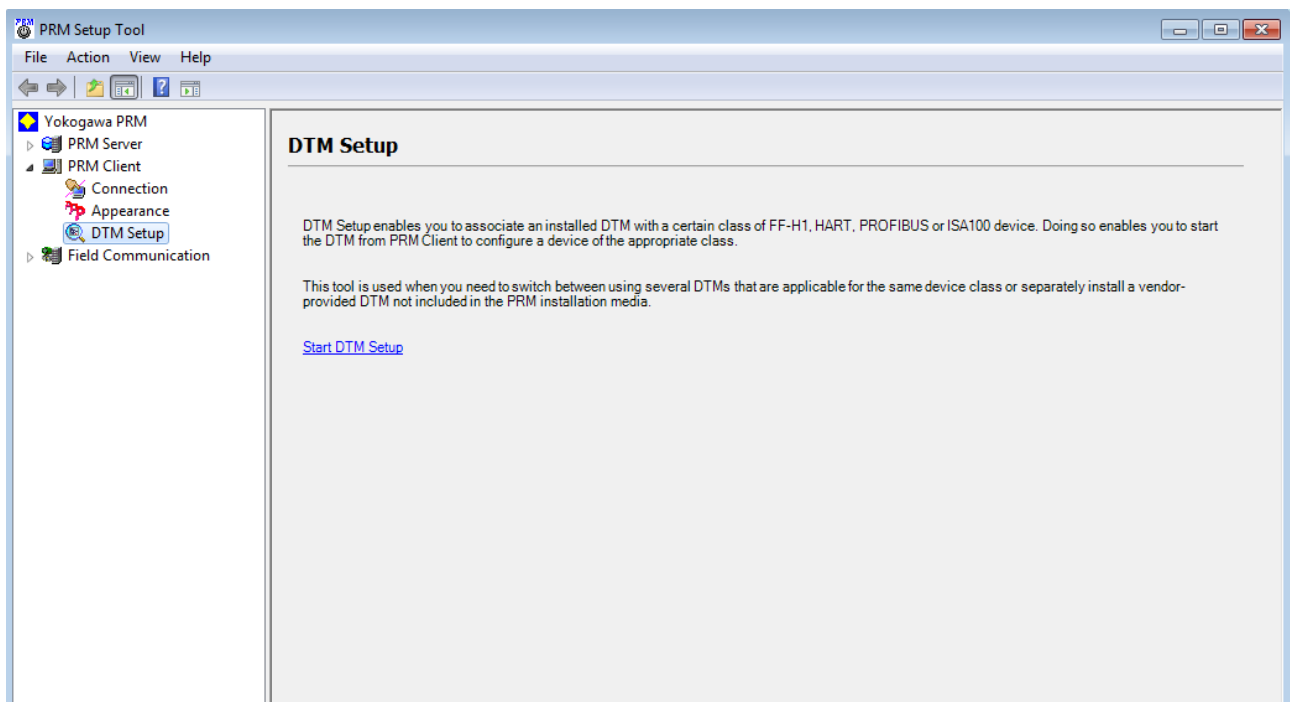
PRM Setup Tool

File Action View Help

Yokogawa PRM
PRM Server
PRM Client
Connection
Appearance
DTM Setup
Field Communication

DTM Setup

DTM Setup enables you to associate an installed DTM with a certain class of FF-H1, HART, PROFIBUS or ISA100 device. Doing so enables you to start the DTM from PRM Client to configure a device of the appropriate class.

This tool is used when you need to switch between using several DTMs that are applicable for the same device class or separately install a vendor-provided DTM not included in the PRM installation media.

Start DTM Setup